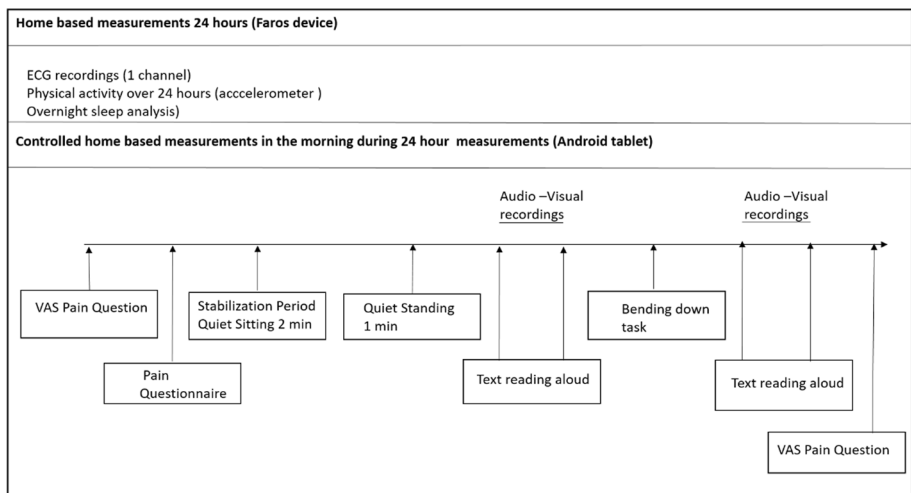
Home based measurements 24 hours (Faros device)

ECG recordings (1 channel)
Physical activity over 24 hours (acccelerometer )
Overnight sleep analysis)

Controlled home based measurements in the morning during 24 hour measurements (Android tablet)

Audio –Visual recordings

Audio –Visual recordings

VAS Pain Question

Pain Questionnaire

Stabilization Period Quiet Sitting 2 min

Quiet Standing 1 min

Text reading aloud

Bending down task

Text reading aloud

VAS Pain Question